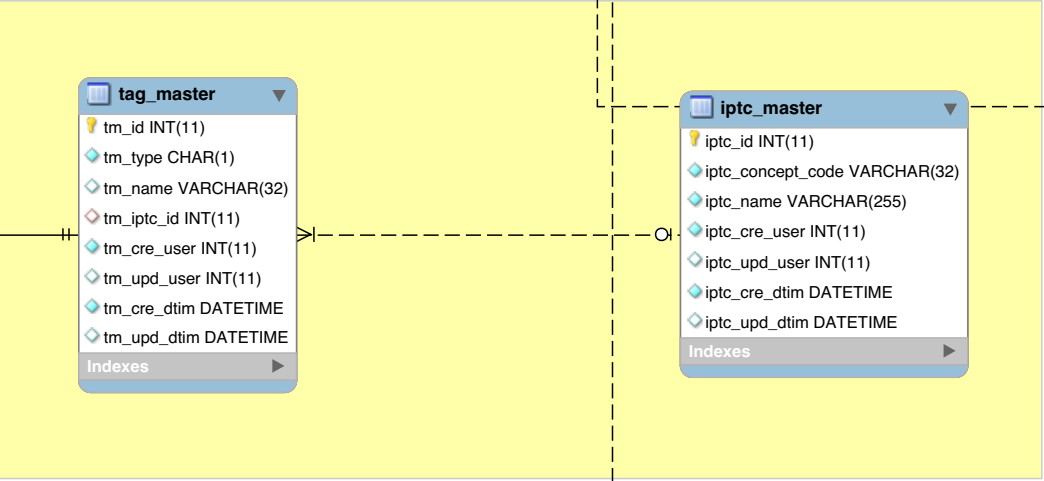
tag_master
tm_id INT(11)
tm_type CHAR(1)
tm_name VARCHAR(32)
tm_iptc_id INT(11)
tm_cre_user INT(11)
tm_upd_user INT(11)
tm_cre_dtim DATETIME
tm_upd_dtim DATETIME
Indexes

iptc_master
iptc_id INT(11)
iptc_concept_code VARCHAR(32)
iptc_name VARCHAR(255)
iptc_cre_user INT(11)
iptc_upd_user INT(11)
iptc_cre_dtim DATETIME
iptc_upd_dtim DATETIME
Indexes